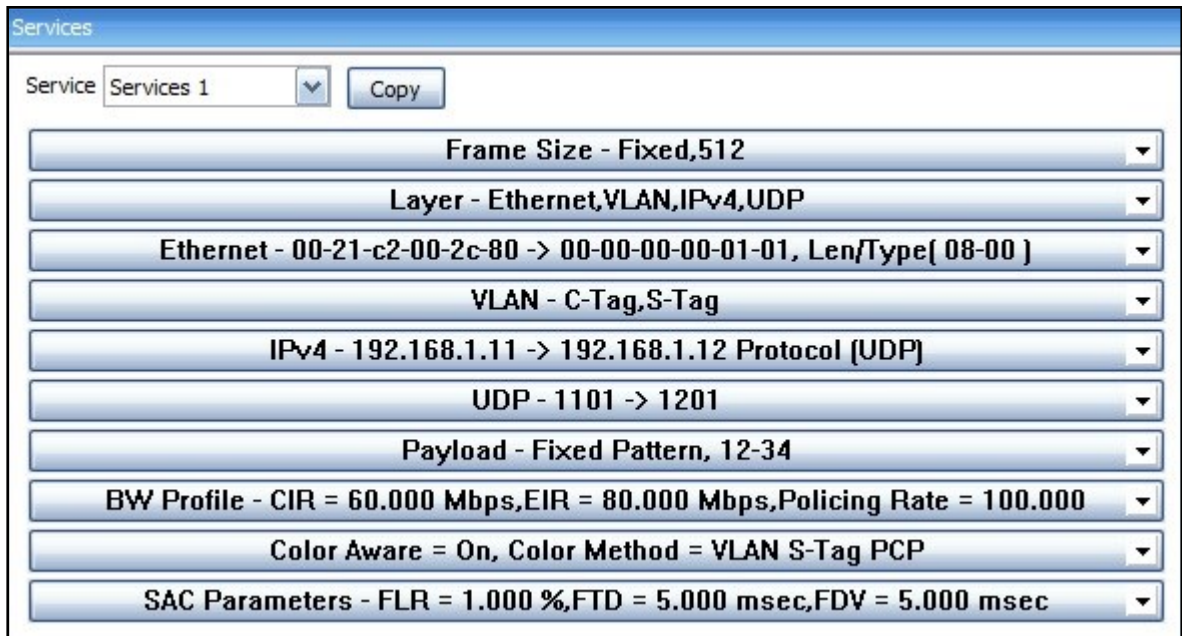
Services

Service Services 1 Copy

Frame Size - Fixed,512

Layer - Ethernet,VLAN,IPv4,UDP

Ethernet - 00-21-c2-00-2c-80 -> 00-00-00-00-01-01, Len/Type( 08-00 )

VLAN - C-Tag,S-Tag

IPv4 - 192.168.1.11 -> 192.168.1.12 Protocol (UDP)

UDP - 1101 -> 1201

Payload - Fixed Pattern, 12-34

BW Profile - CIR = 60.000 Mbps,EIR = 80.000 Mbps,Policing Rate = 100.000

Color Aware = On, Color Method = VLAN S-Tag PCP

SAC Parameters - FLR = 1.000 %,FTD = 5.000 msec,FDV = 5.000 msec